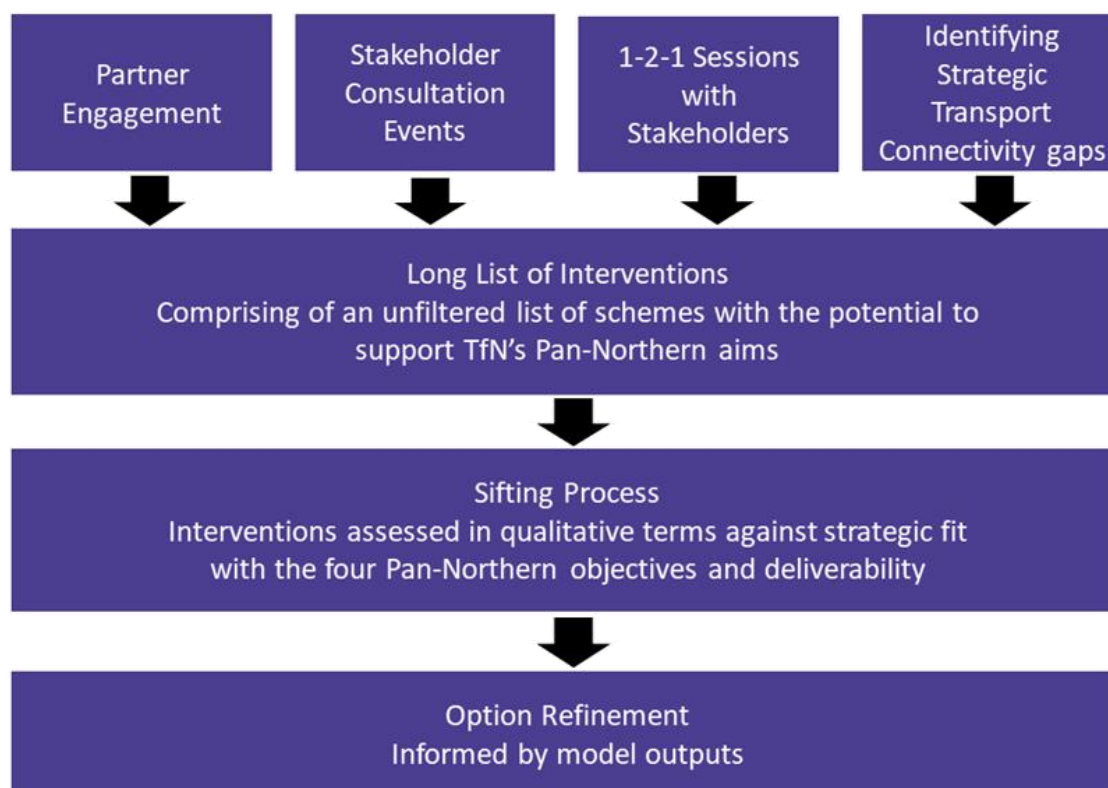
Partner Engagement

Stakeholder Consultation Events

1-2-1 Sessions with Stakeholders

Identifying Strategic Transport Connectivity gaps

Long List of Interventions
Comprising of an unfiltered list of schemes with the potential to support TfN's Pan-Northern aims

Sifting Process
Interventions assessed in qualitative terms against strategic fit with the four Pan-Northern objectives and deliverability

Option Refinement
Informed by model outputs